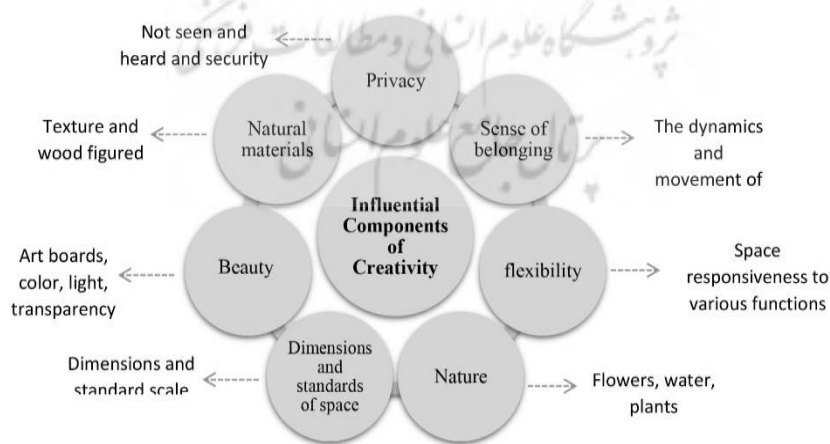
Influential Components of Creativity

Privacy

Not seen and heard and security

Sense of belonging

The dynamics and movement of

flexibility

Space responsiveness to various functions

Nature

Flowers, water, plants

Dimensions and standards of space

Dimensions and standard scale

Beauty

Art boards, color, light, transparency

Natural materials

Texture and wood figured

پژوهشگاه علوم انسانی و مطالعات فرهنگی
پرتال جامع علوم انسانی